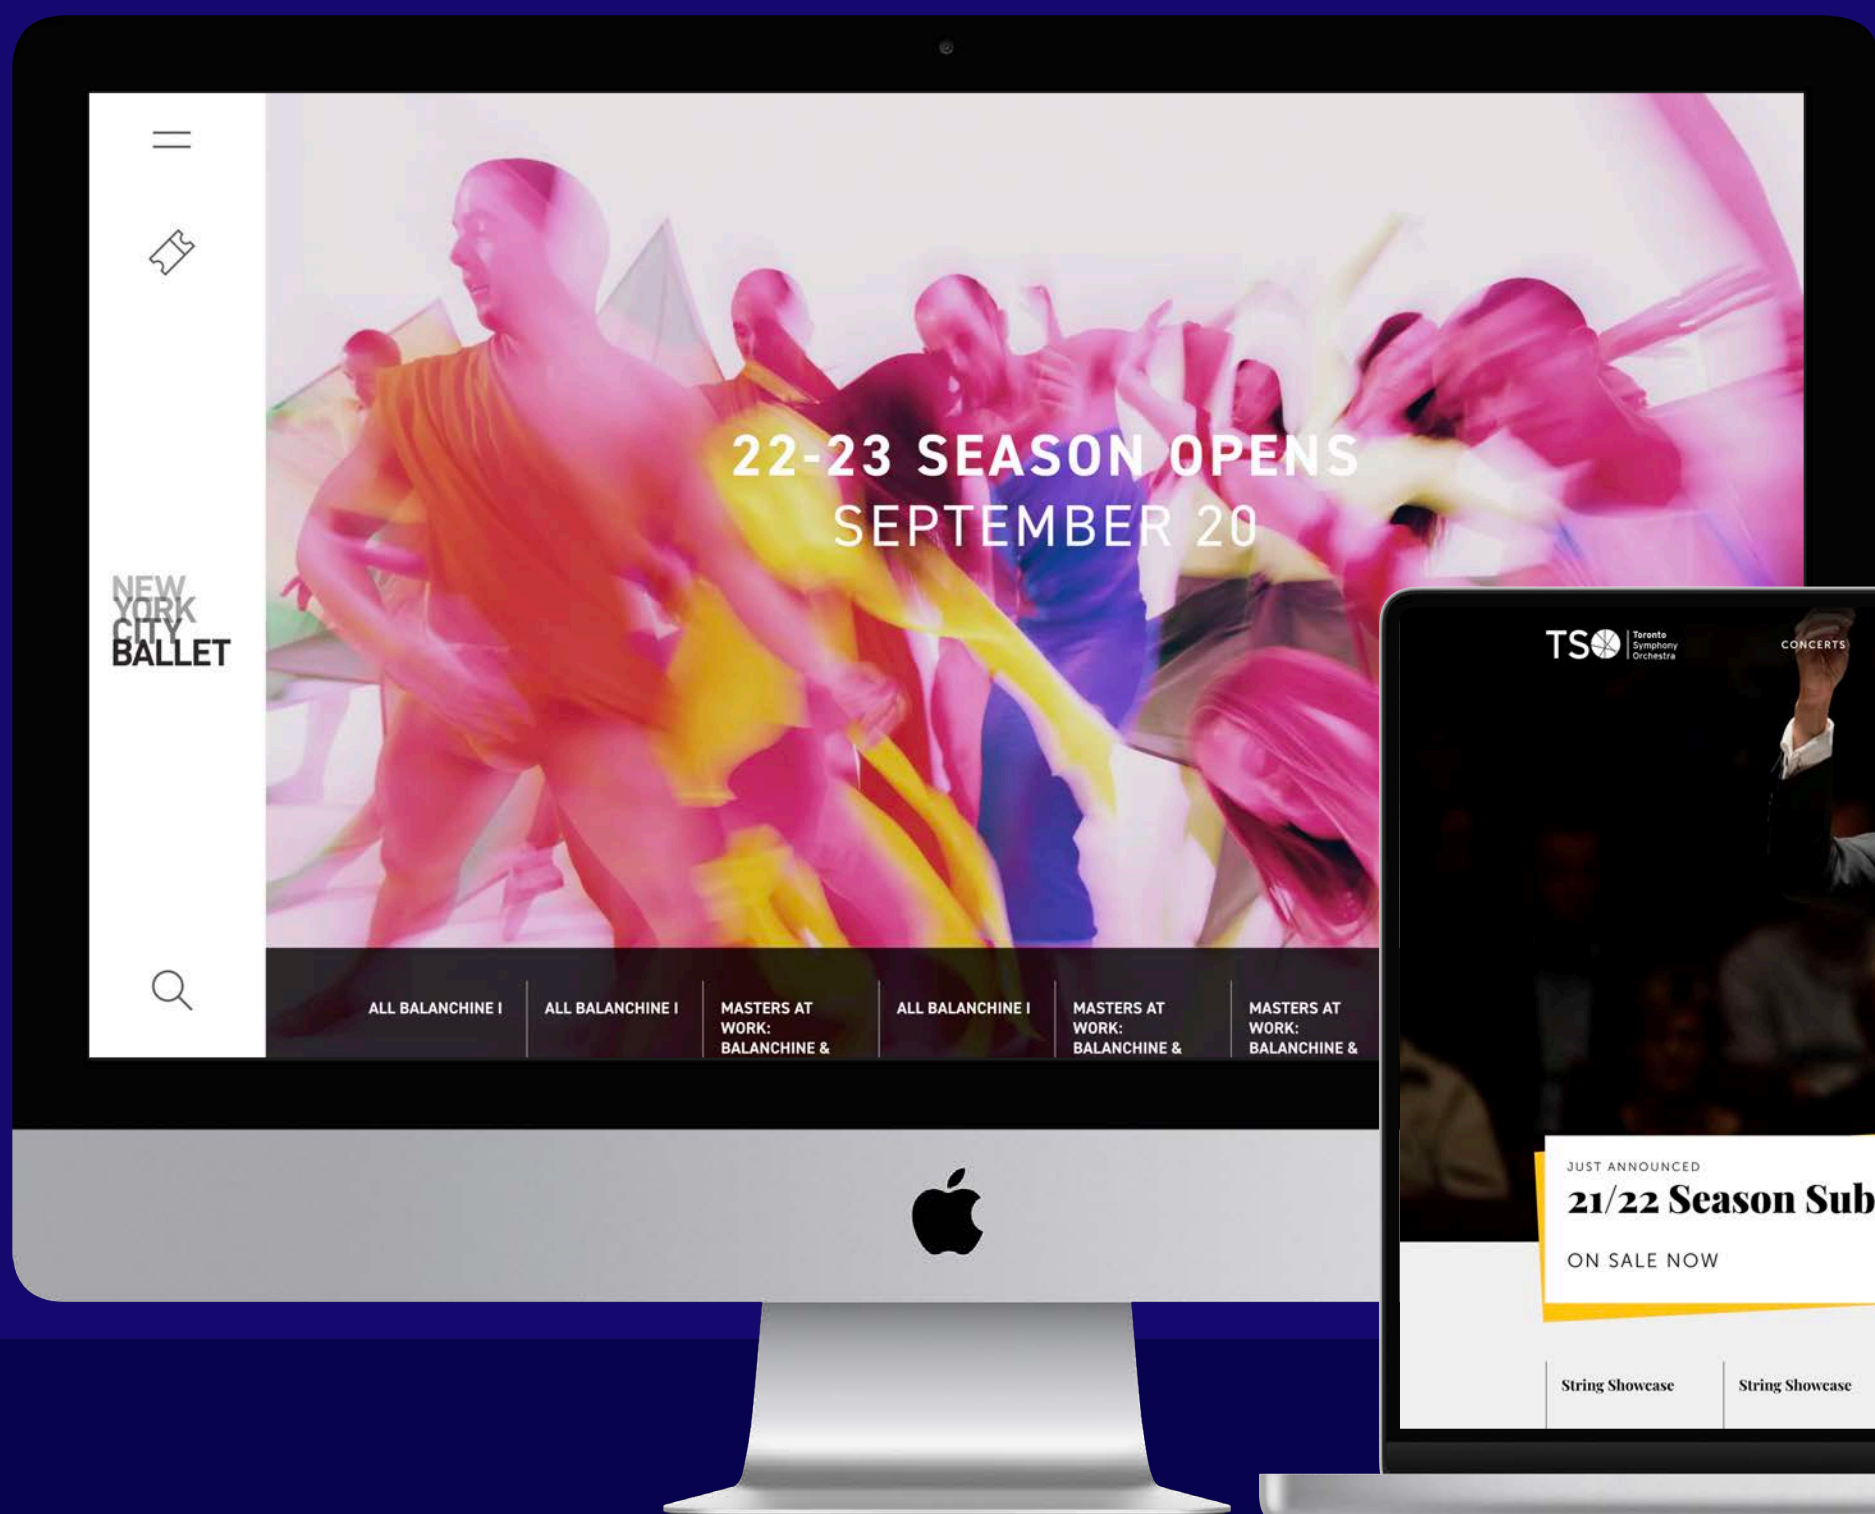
NEW YORK CITY BALLET

22-23 SEASON OPENS
SEPTEMBER 20

ALL BALANCHINE I
ALL BALANCHINE I
MASTERS AT WORK: BALANCHINE &
ALL BALANCHINE I
MASTERS AT WORK: BALANCHINE &
MASTERS AT WORK: BALANCHINE &

TSO Toronto Symphony Orchestra
CONCERTS

JUST ANNOUNCED
21/22 Season Sub
ON SALE NOW

String Showcase
String Showcase